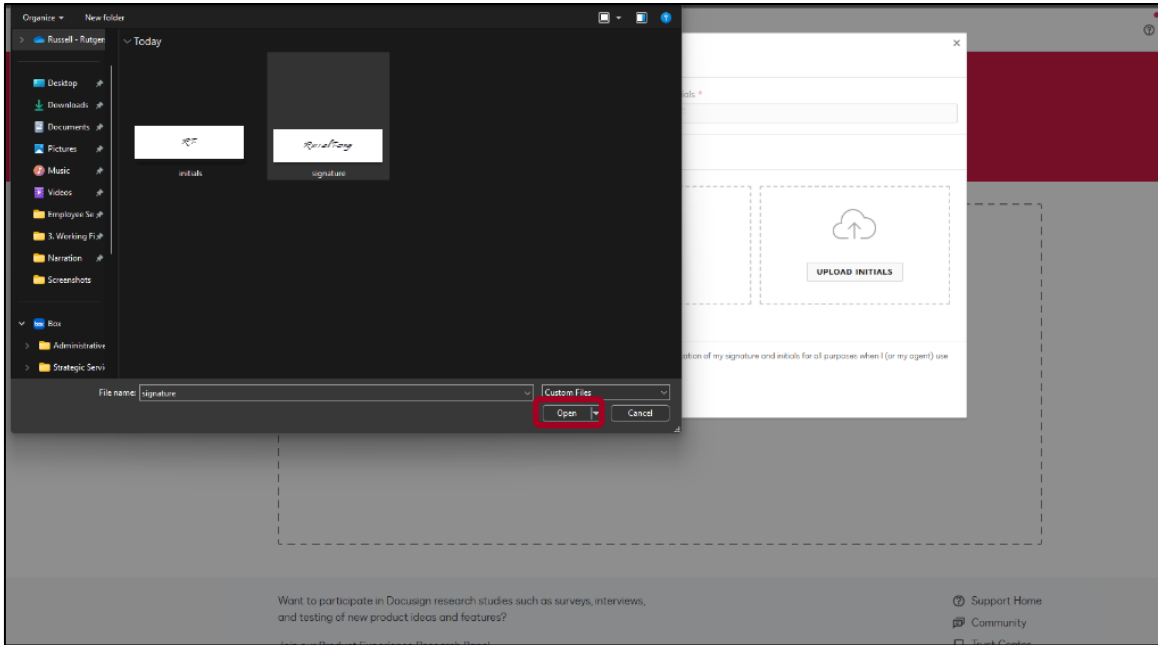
Organize ▾ New folder

Russell - Rutger

Desktop
Downloads
Documents
Pictures
Music
Videos
Employee Su
3. Working Fi
Narration
Screenshots

Box
Administrative
Strategic Servi

Today

RT
initials

RussellTang
signature

File name: signature

Custom Files

Open

Cancel

ials *

UPLOAD INITIALS

ation of my signature and initials for all purposes when I (or my agent) use

Want to participate in Docusign research studies such as surveys, interviews, and testing of new product ideas and features?

Support Home
Community